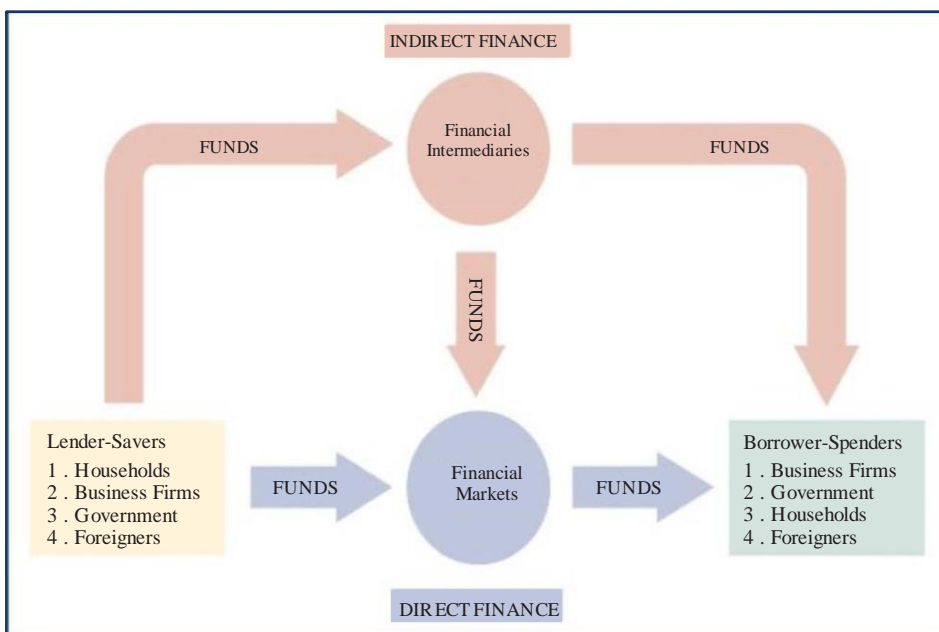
INDIRECT FINANCE

FUNDS

Financial Intermediaries

FUNDS

FUNDS

Lender-Savers
1 . Households
2 . Business Firms
3 . Government
4 . Foreigners

FUNDS

Financial Markets

FUNDS

Borrower-Spenders
1 . Business Firms
2 . Government
3 . Households
4 . Foreigners

DIRECT FINANCE